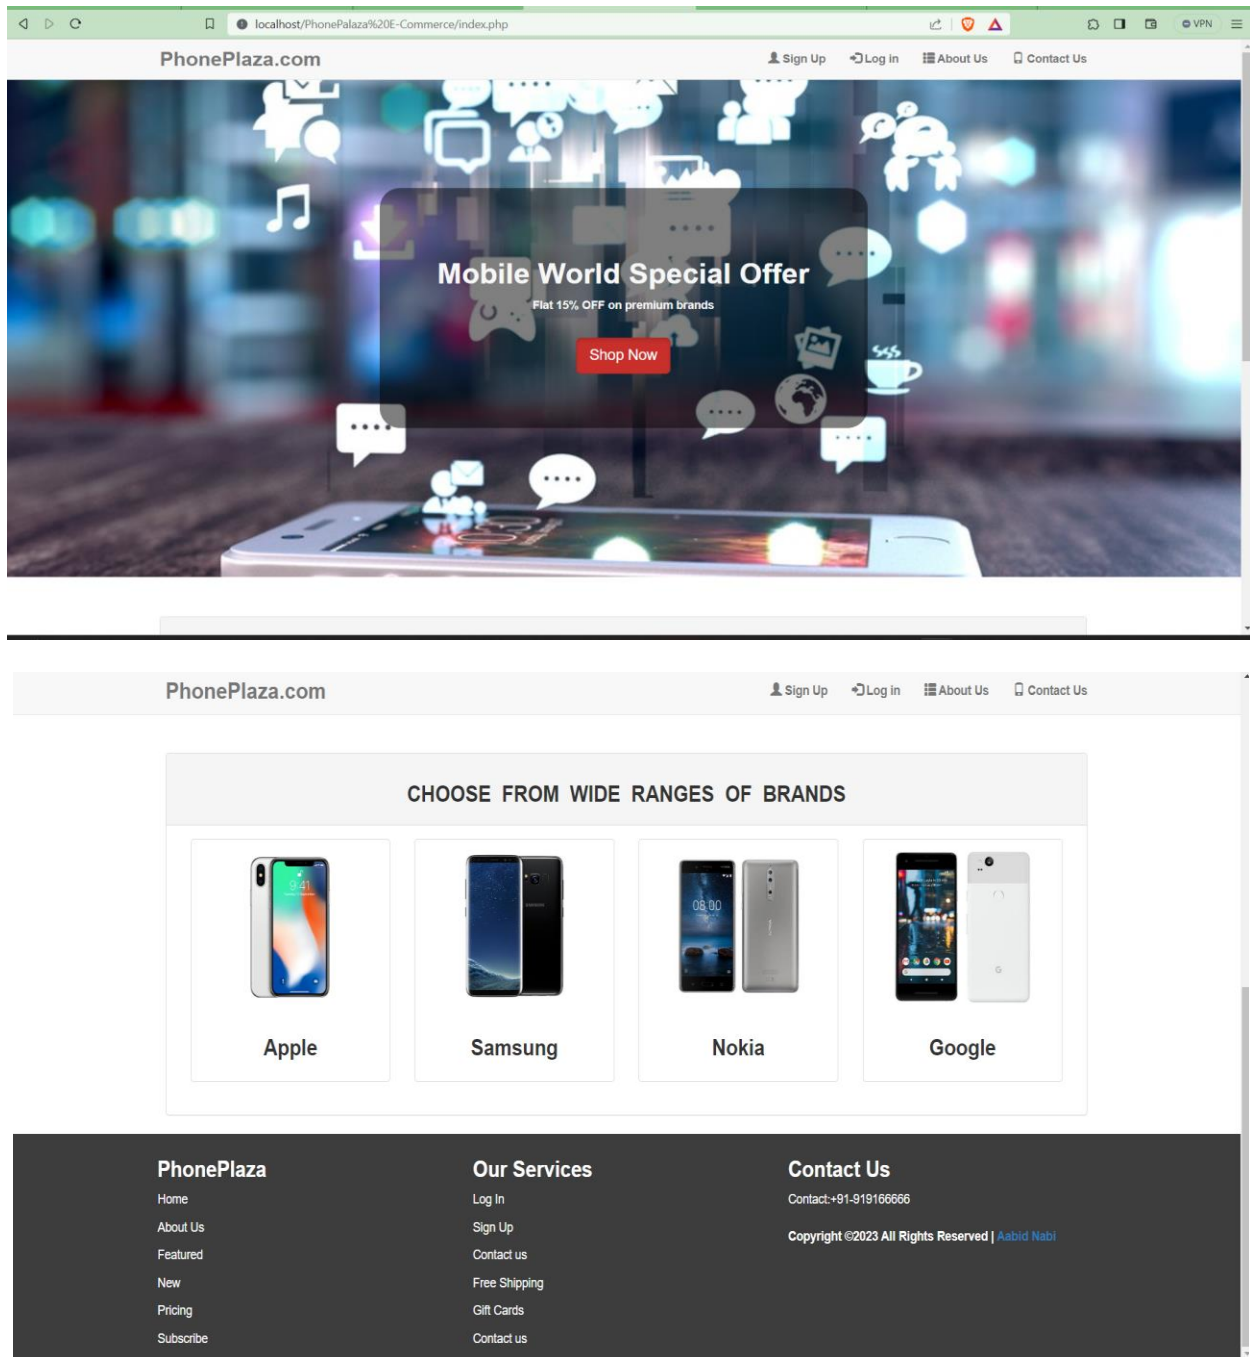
localhost/PhonePalaza%20E-Commerce/index.php

VPN

PhonePlaza.com

Sign Up Log in About Us Contact Us

Mobile World Special Offer

Flat 15% OFF on premium brands

Shop Now

PhonePlaza.com

Sign Up Log in About Us Contact Us

CHOOSE FROM WIDE RANGES OF BRANDS

Apple

Samsung

Nokia

Google

PhonePlaza

Home

About Us

Featured

New

Pricing

Subscribe

Our Services

Log In

Sign Up

Contact us

Free Shipping

Gift Cards

Contact us

Contact Us

Contact:+91-919166666

Copyright ©2023 All Rights Reserved | Aabid Nabi